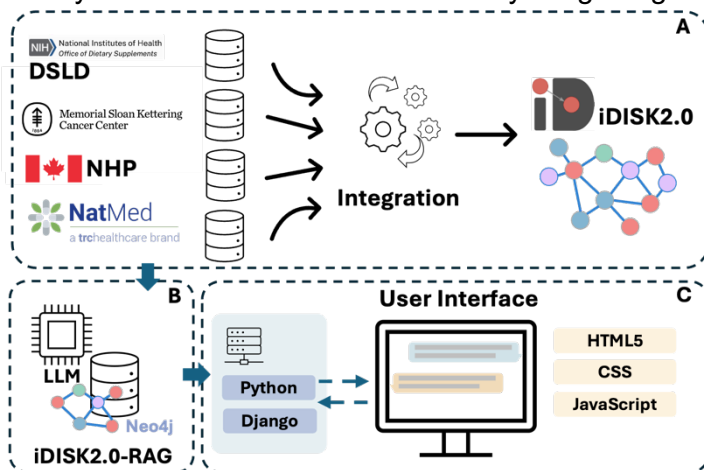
A

NIH National Institutes of Health Office of Dietary Supplements

DSLD

Memorial Sloan Kettering Cancer Center

NHP

NatMed a trchealthcare brand

Integration

iDISK2.0

B

LLM

Neo4j

iDISK2.0-RAG

User Interface

C

Python

Django

HTML5

CSS

JavaScript